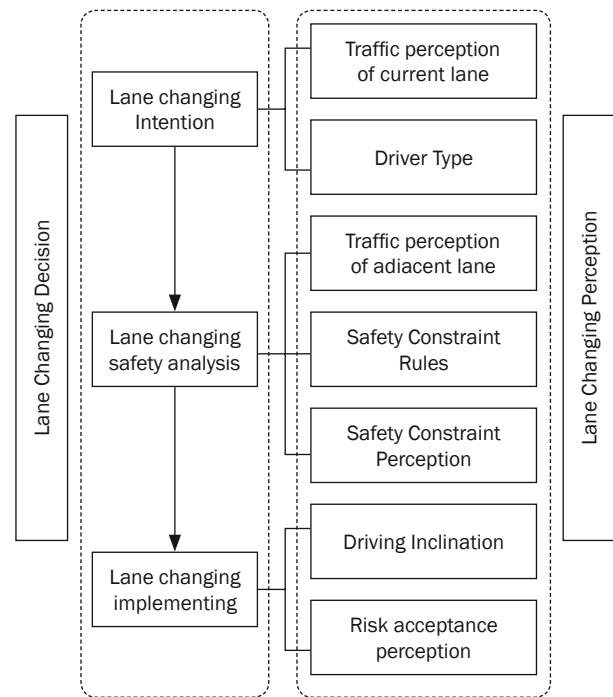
Lane Changing Decision

Lane changing Intention

Lane changing safety analysis

Lane changing implementing

Traffic perception of current lane

Driver Type

Traffic perception of adiacent lane

Safety Constraint Rules

Safety Constraint Perception

Driving Inclination

Risk acceptance perception

Lane Changing Perception